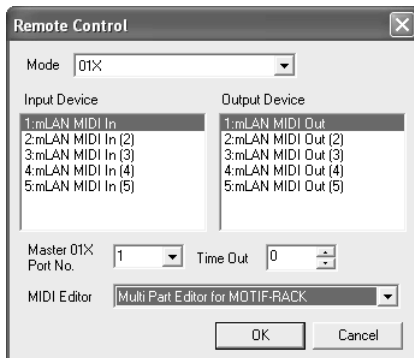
Remote Control

Mode 01X

Input Device
1:mLAN MIDI In
2:mLAN MIDI In (2)
3:mLAN MIDI In (3)
4:mLAN MIDI In (4)
5:mLAN MIDI In (5)

Output Device
1:mLAN MIDI Out
2:mLAN MIDI Out (2)
3:mLAN MIDI Out (3)
4:mLAN MIDI Out (4)
5:mLAN MIDI Out (5)

Master 01X Port No. 1

Time Out 0

MIDI Editor Multi Part Editor for MOTIF-RACK

OK

Cancel